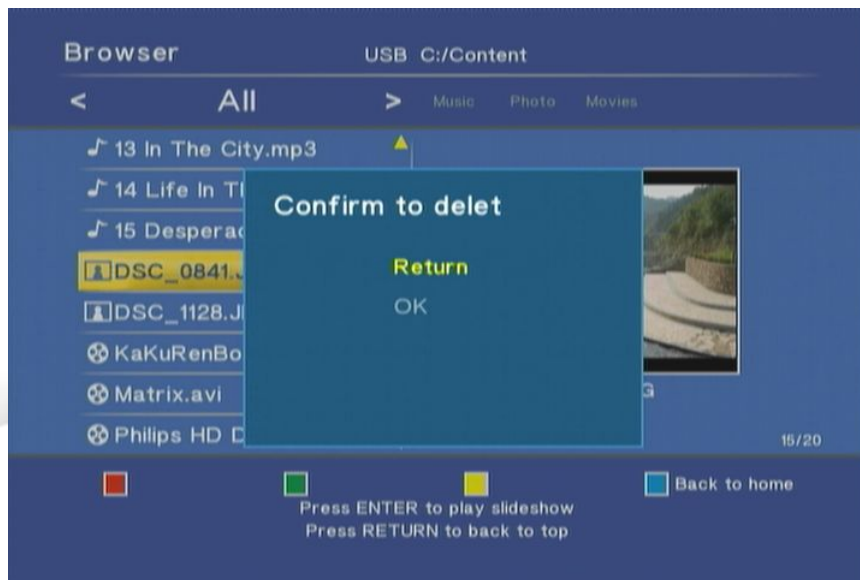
Browser
USB C:/Content
< All > Music Photo Movies
13 In The City.mp3
14 Life In Th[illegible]
15 Desperad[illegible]
DSC_0841.J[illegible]
DSC_1128.J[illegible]
KaKuRenBo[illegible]
Matrix.avi
Philips HD D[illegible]

Confirm to delet
Return
OK

G
15/20

Back to home
Press ENTER to play slideshow
Press RETURN to back to top